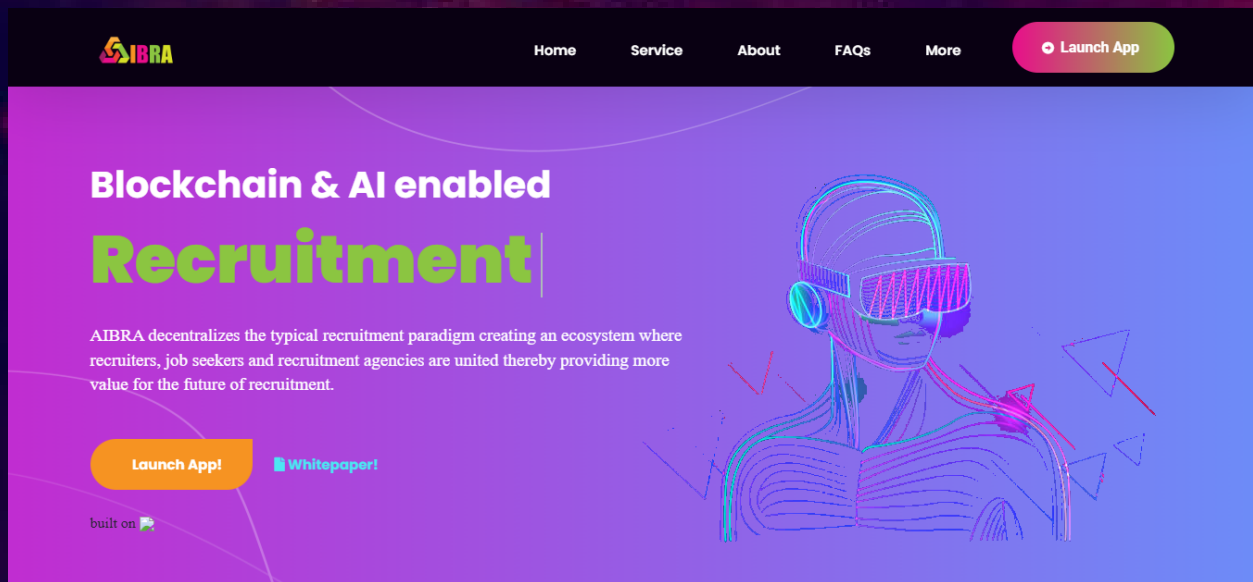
AIBRA

Home Service About FAQs More

Launch App

Blockchain & AI enabled

Recruitment

AIBRA decentralizes the typical recruitment paradigm creating an ecosystem where recruiters, job seekers and recruitment agencies are united thereby providing more value for the future of recruitment.

Launch App!

Whitepaper!

built on